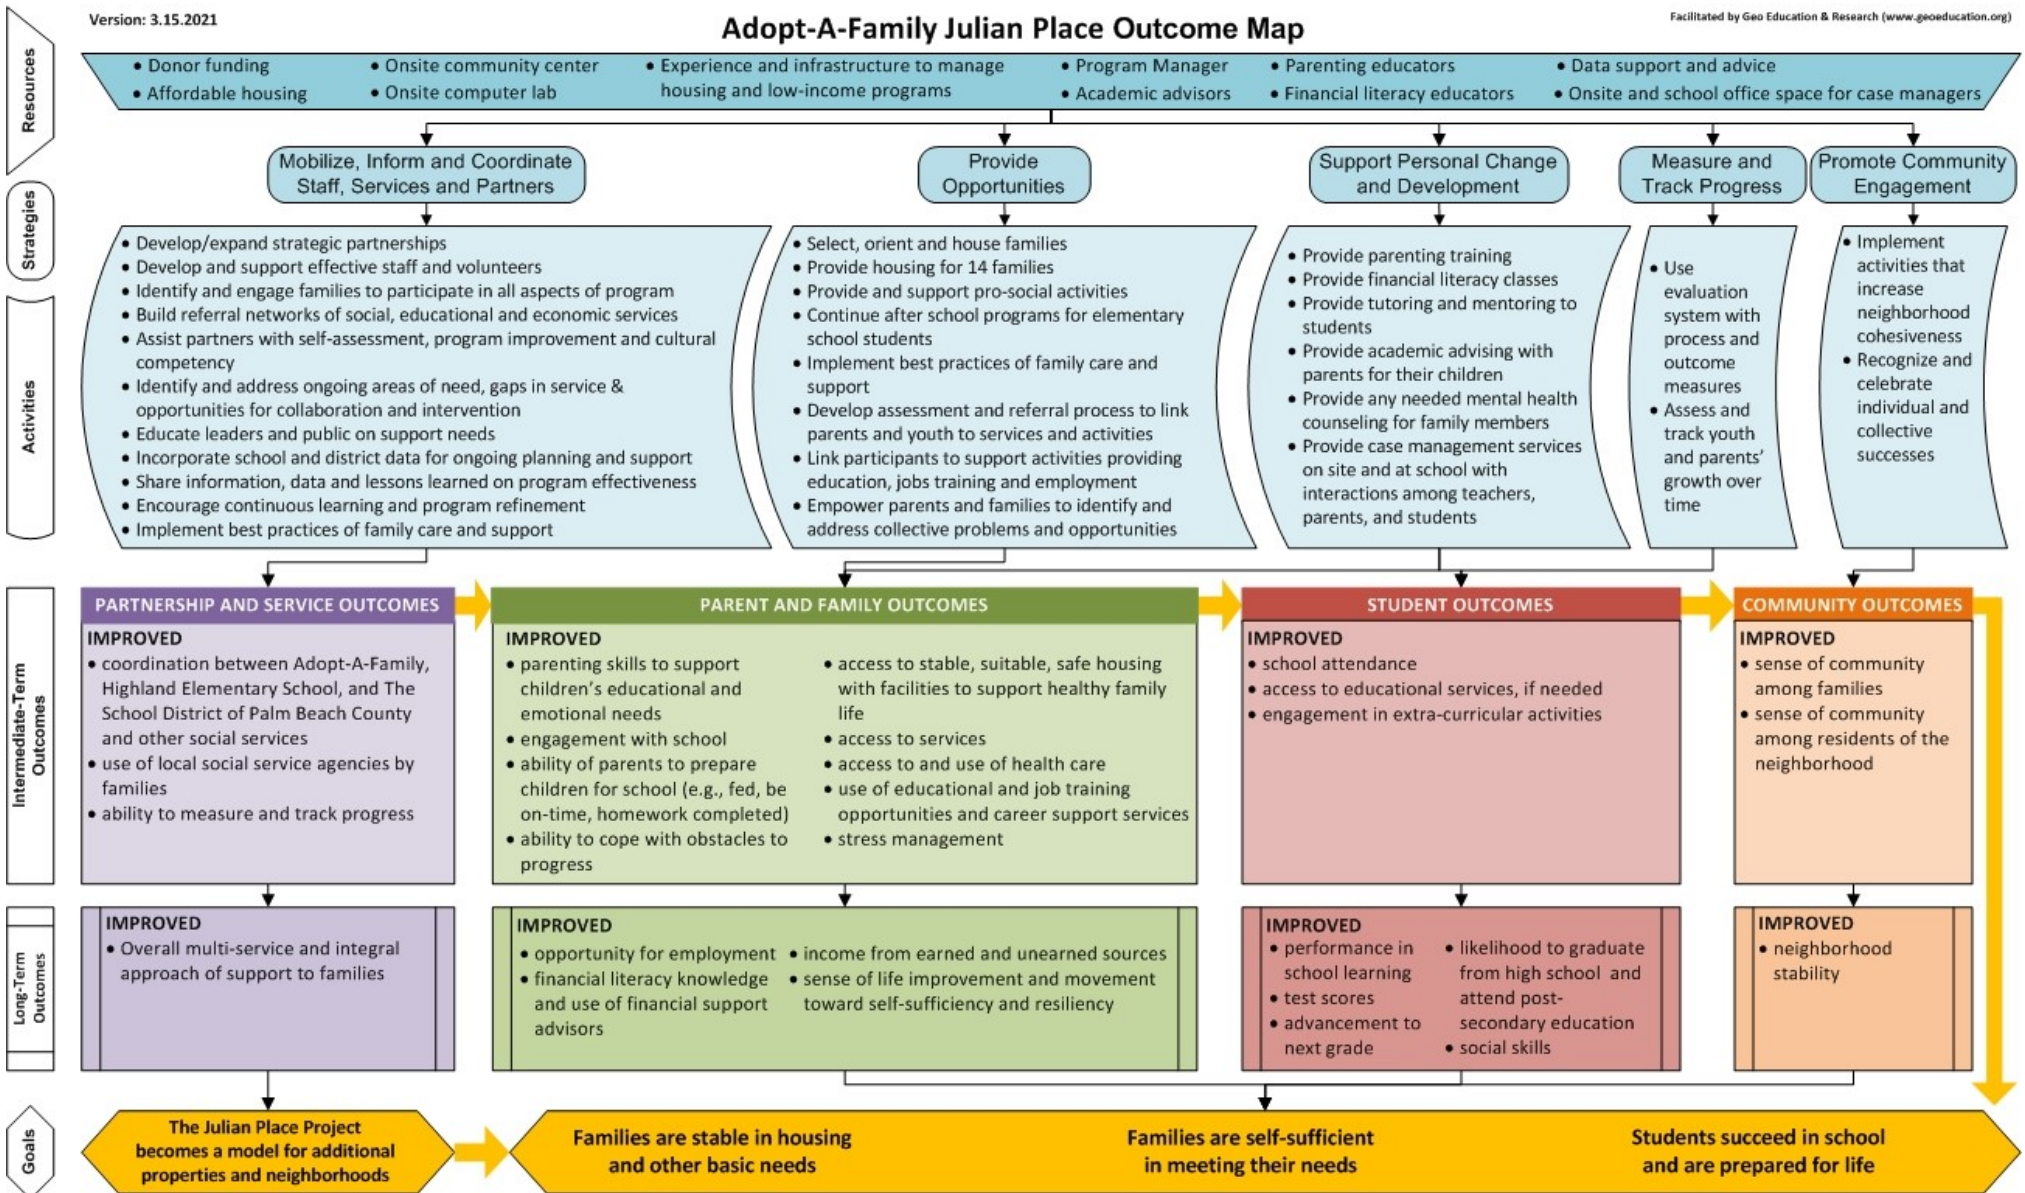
Version: 3.15.2021

Adopt-A-Family Julian Place Outcome Map

Facilitated by Geo Education & Research (www.geoeducation.org)

Resources

• Donor funding
• Affordable housing
• Onsite community center
• Onsite computer lab
• Experience and infrastructure to manage housing and low-income programs
• Program Manager
• Academic advisors
• Parenting educators
• Financial literacy educators
• Data support and advice
• Onsite and school office space for case managers

Strategies

Mobilize, Inform and Coordinate Staff, Services and Partners

Provide Opportunities

Support Personal Change and Development

Measure and Track Progress

Promote Community Engagement

Activities

• Develop/expand strategic partnerships
• Develop and support effective staff and volunteers
• Identify and engage families to participate in all aspects of program
• Build referral networks of social, educational and economic services
• Assist partners with self-assessment, program improvement and cultural competency
• Identify and address ongoing areas of need, gaps in service & opportunities for collaboration and intervention
• Educate leaders and public on support needs
• Incorporate school and district data for ongoing planning and support
• Share information, data and lessons learned on program effectiveness
• Encourage continuous learning and program refinement
• Implement best practices of family care and support

• Select, orient and house families
• Provide housing for 14 families
• Provide and support pro-social activities
• Continue after school programs for elementary school students
• Implement best practices of family care and support
• Develop assessment and referral process to link parents and youth to services and activities
• Link participants to support activities providing education, jobs training and employment
• Empower parents and families to identify and address collective problems and opportunities

• Provide parenting training
• Provide financial literacy classes
• Provide tutoring and mentoring to students
• Provide academic advising with parents for their children
• Provide any needed mental health counseling for family members
• Provide case management services on site and at school with interactions among teachers, parents, and students

• Use evaluation system with process and outcome measures
• Assess and track youth and parents' growth over time

• Implement activities that increase neighborhood cohesiveness
• Recognize and celebrate individual and collective successes

Intermediate-Term Outcomes

PARTNERSHIP AND SERVICE OUTCOMES
IMPROVED
• coordination between Adopt-A-Family, Highland Elementary School, and The School District of Palm Beach County and other social services
• use of local social service agencies by families
• ability to measure and track progress

PARENT AND FAMILY OUTCOMES
IMPROVED
• parenting skills to support children's educational and emotional needs
• engagement with school
• ability of parents to prepare children for school (e.g., fed, be on-time, homework completed)
• ability to cope with obstacles to progress
• access to stable, suitable, safe housing with facilities to support healthy family life
• access to services
• access to and use of health care
• use of educational and job training opportunities and career support services
• stress management

STUDENT OUTCOMES
IMPROVED
• school attendance
• access to educational services, if needed
• engagement in extra-curricular activities

COMMUNITY OUTCOMES
IMPROVED
• sense of community among families
• sense of community among residents of the neighborhood

Long-Term Outcomes

IMPROVED
• Overall multi-service and integral approach of support to families

IMPROVED
• opportunity for employment
• financial literacy knowledge and use of financial support advisors
• income from earned and unearned sources
• sense of life improvement and movement toward self-sufficiency and resiliency

IMPROVED
• performance in school learning
• test scores
• advancement to next grade
• likelihood to graduate from high school and attend post-secondary education
• social skills

IMPROVED
• neighborhood stability

Goals

The Julian Place Project becomes a model for additional properties and neighborhoods

Families are stable in housing and other basic needs

Families are self-sufficient in meeting their needs

Students succeed in school and are prepared for life